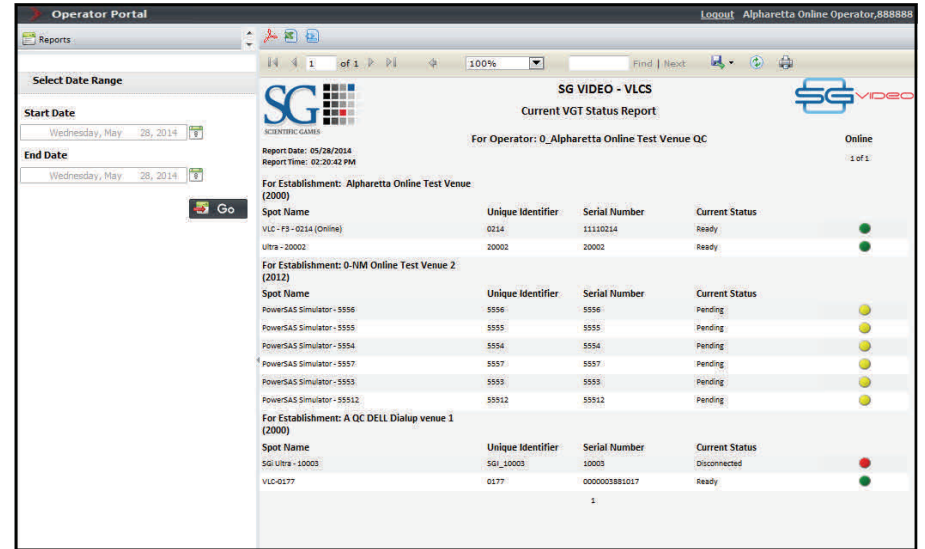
Operator Portal

Logout Alpharetta Online Operator,888888

Reports

1 of 1

Find | Next

100%

Select Date Range

Start Date

Wednesday, May 28, 2014

End Date

Wednesday, May 28, 2014

Go

SG

SCIENTIFIC GAMES

SG VIDEO - VLCS

Current VGT Status Report

SG VIDEO

For Operator: 0_Alpharetta Online Test Venue QC

Online

Report Date: 05/28/2014
Report Time: 02:20:42 PM

1 of 1

For Establishment: Alpharetta Online Test Venue (2000)

| Spot Name | Unique Identifier | Serial Number | Current Status |
|---|---|---|---|
| VLC - F3 - 0214 (Online) | 0214 | 11110214 | Ready |
| Ultra - 20002 | 20002 | 20002 | Ready |

For Establishment: 0-NM Online Test Venue 2 (2012)

| Spot Name | Unique Identifier | Serial Number | Current Status |
|---|---|---|---|
| PowerSAS Simulator - 5556 | 5556 | 5556 | Pending |
| PowerSAS Simulator - 5555 | 5555 | 5555 | Pending |
| PowerSAS Simulator - 5554 | 5554 | 5554 | Pending |
| PowerSAS Simulator - 5557 | 5557 | 5557 | Pending |
| PowerSAS Simulator - 5553 | 5553 | 5553 | Pending |
| PowerSAS Simulator - 55512 | 55512 | 55512 | Pending |

For Establishment: A QC DELL Dialup venue 1 (2000)

| Spot Name | Unique Identifier | Serial Number | Current Status |
|---|---|---|---|
| SGI Ultra - 10003 | SGI_10003 | 10003 | Disconnected |
| VLC-0177 | 0177 | 0000003881017 | Ready |

1